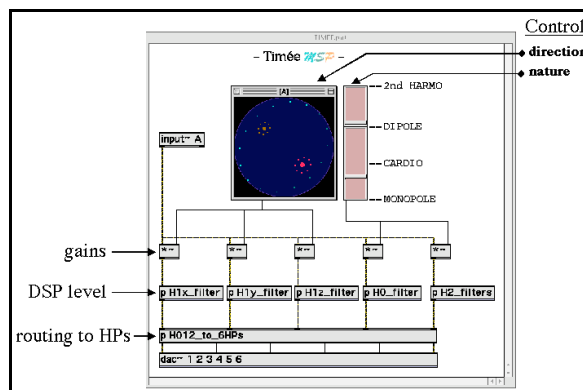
Control
TIMEE.pat
- Timée MSP -
direction
nature
[A]
2nd HARMO
DIPOLE
CARDIO
MONOPOLE
input~ A
gains
*~
*~
*~
*~
*~
DSP level
p H1x_filter
p H1y_filter
p H1z_filter
p H0_filter
p H2_filters
routing to HPs
p H012_to_6HPs
dac~ 1 2 3 4 5 6